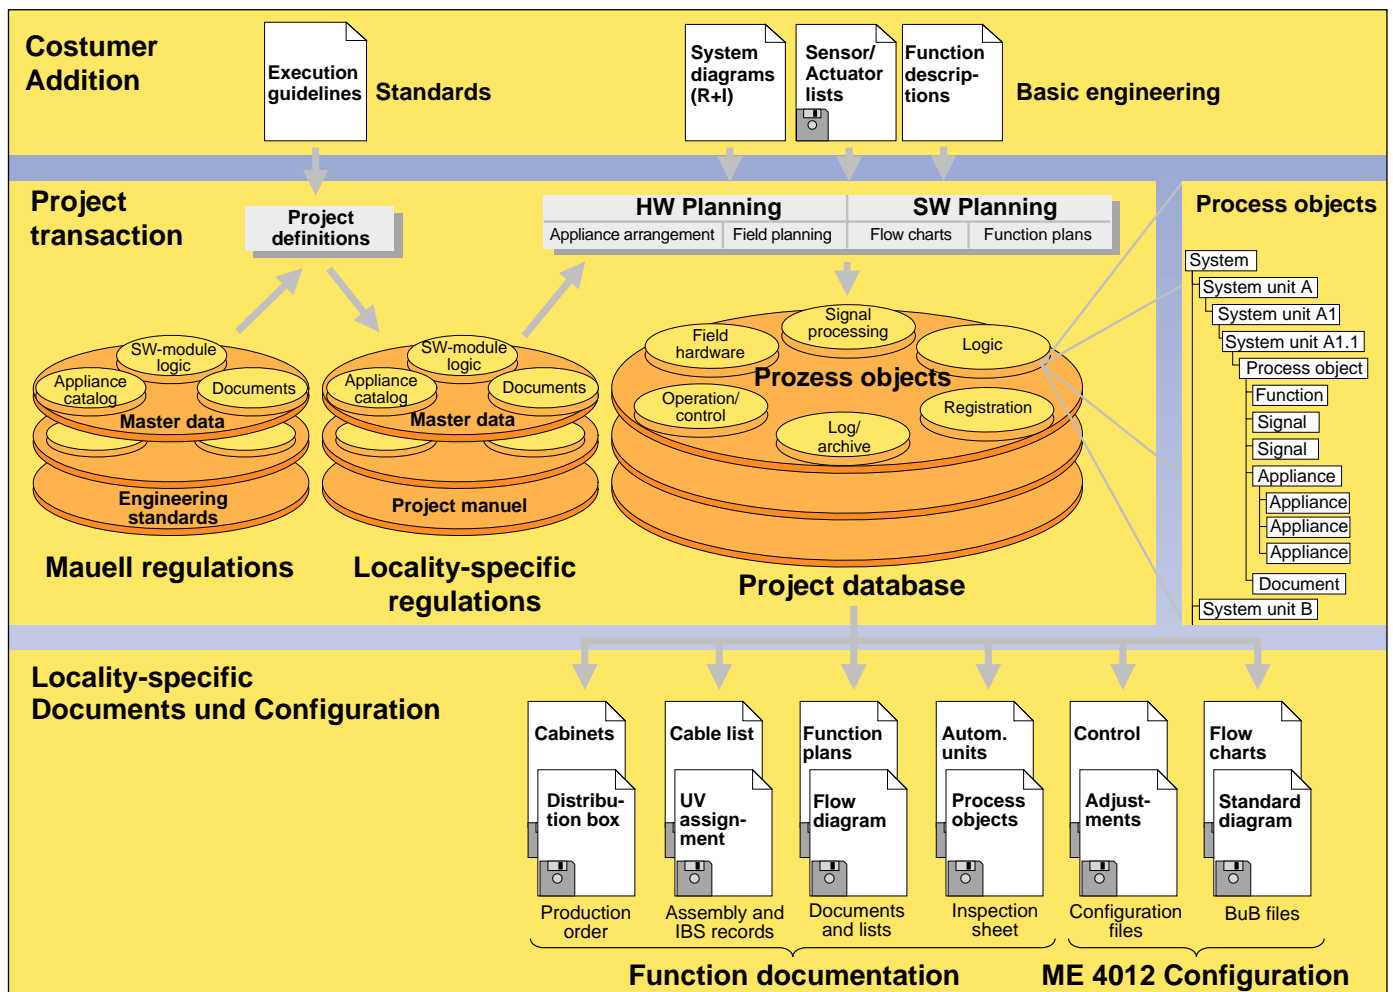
Costumer Addition

Execution guidelines

Standards

System diagrams (R+I)

Sensor/ Actuator lists

Function descriptions

Basic engineering

Project transaction

Project definitions

HW Planning

SW Planning

Appliance arrangement | Field planning | Flow charts | Function plans

Process objects

SW-module logic

Appliance catalog

Documents

Master data

Engineering standards

SW-module logic

Appliance catalog

Documents

Master data

Project manuel

Field hardware

Signal processing

Logic

Prozess objects

Operation/ control

Registration

Log/ archive

Mauell regulations

Locality-specific regulations

Project database

System
System unit A
System unit A1
System unit A1.1
Process object
Function
Signal
Signal
Appliance
Appliance
Appliance
Appliance
Document
System unit B

Locality-specific Documents und Configuration

Cabinets
Distribution box
Production order

Cable list
UV assignment
Assembly and IBS records

Function plans
Flow diagram
Documents and lists

Autom. units
Process objects
Inspection sheet

Control
Adjustments
Configuration files

Flow charts
Standard diagram
BuB files

Function documentation

ME 4012 Configuration